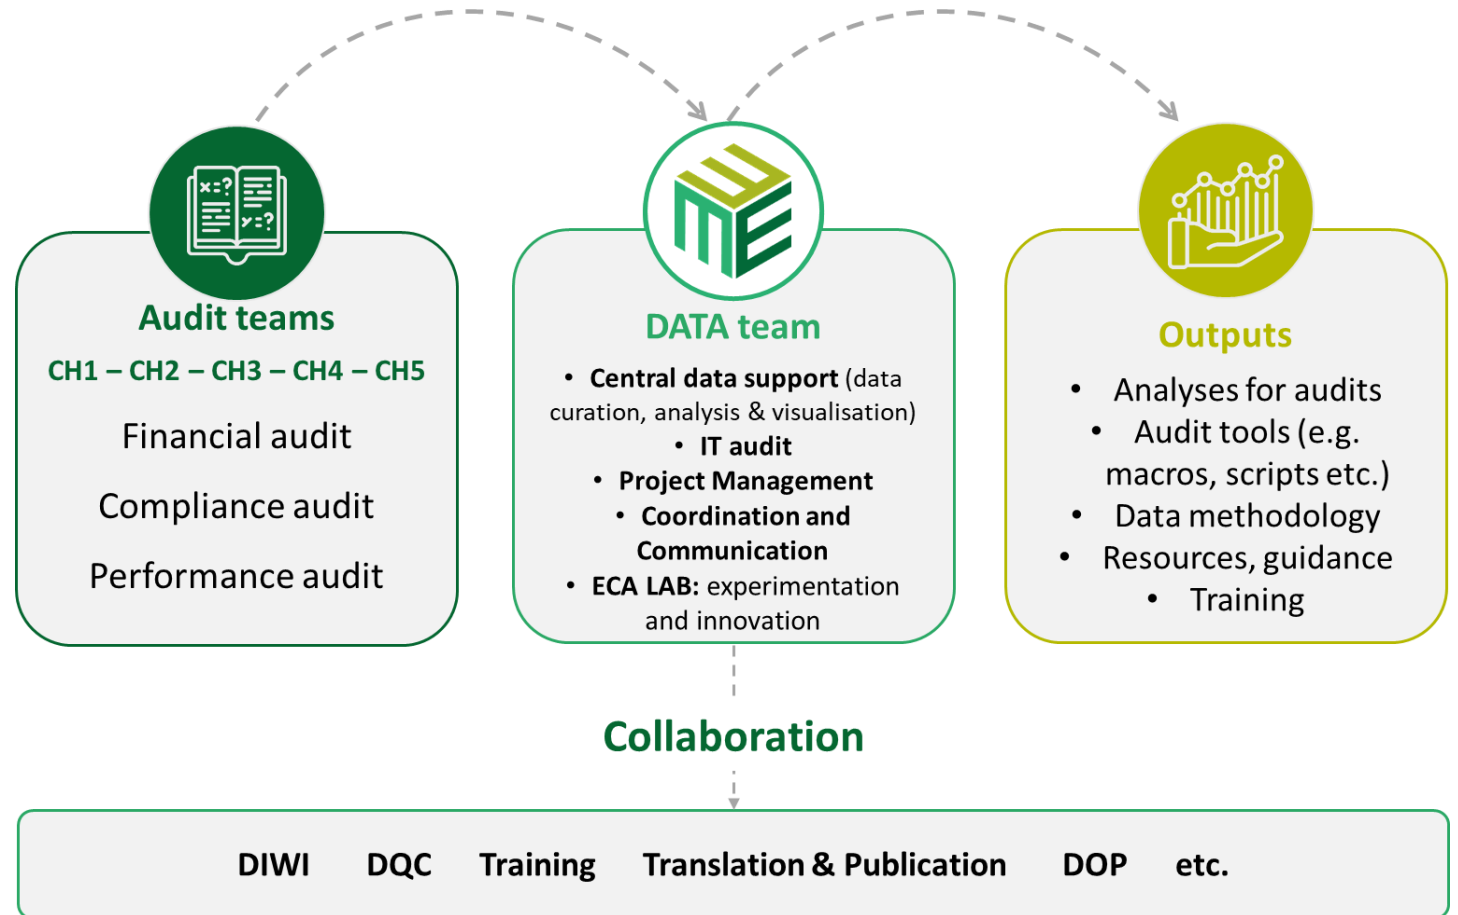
x:? y:?

Audit teams
CH1 – CH2 – CH3 – CH4 – CH5
Financial audit
Compliance audit
Performance audit

DATA team
• Central data support (data curation, analysis & visualisation)
• IT audit
• Project Management
• Coordination and Communication
• ECA LAB: experimentation and innovation

Outputs
• Analyses for audits
• Audit tools (e.g. macros, scripts etc.)
• Data methodology
• Resources, guidance
• Training

Collaboration

DIWI DQC Training Translation & Publication DOP etc.